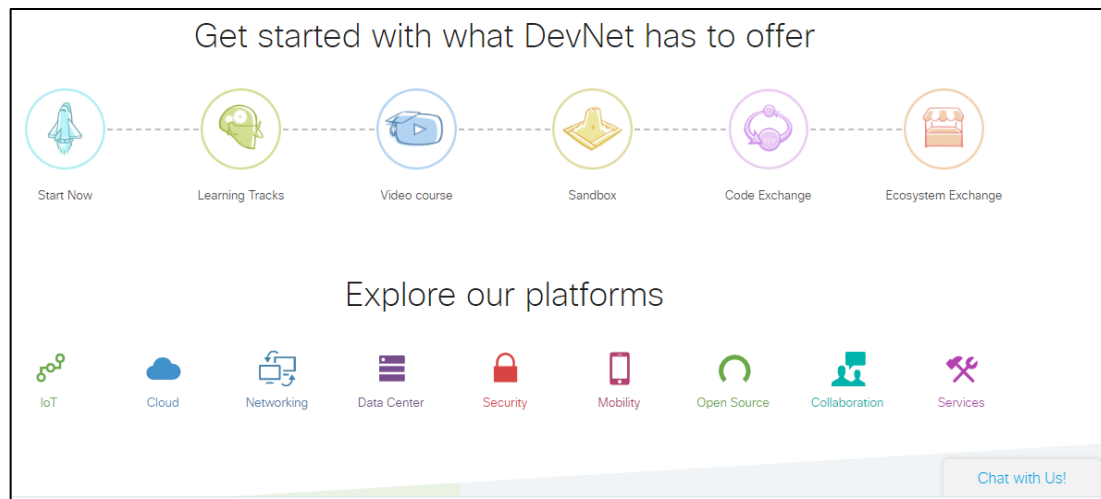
Get started with what DevNet has to offer

Start Now

Learning Tracks

Video course

Sandbox

Code Exchange

Ecosystem Exchange

Explore our platforms

IoT

Cloud

Networking

Data Center

Security

Mobility

Open Source

Collaboration

Services

Chat with Us!